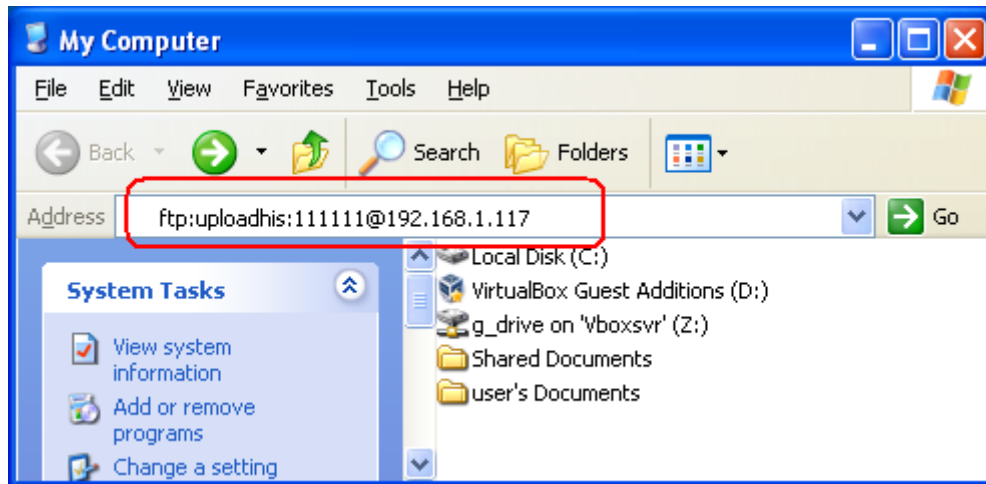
My Computer

File Edit View Favorites Tools Help

Back Search Folders

Address ftp:uploadhis:111111@192.168.1.117 Go

System Tasks

View system information

Add or remove programs

Change a setting

Local Disk (C:)

VirtualBox Guest Additions (D:)

g_drive on 'Vboxsvr' (Z:)

Shared Documents

user's Documents